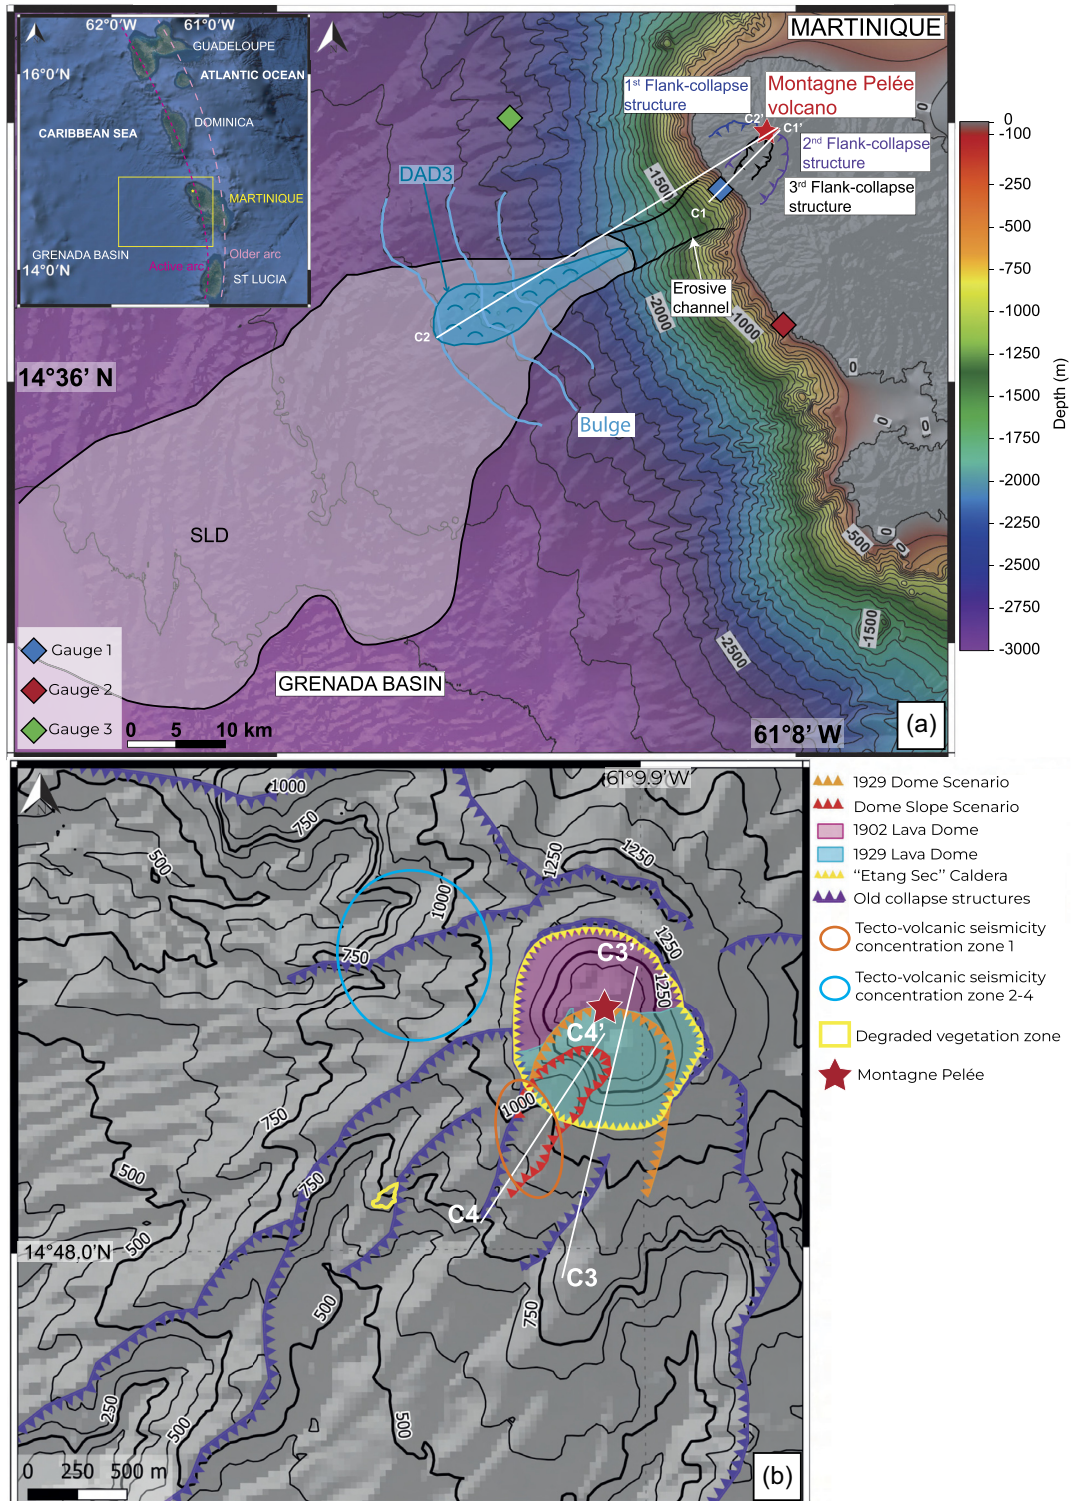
62°0'W 61°0'W
GUADELOUPE
16°0'N
ATLANTIC OCEAN
CARIBBEAN SEA
DOMINICA
MARTINIQUE
GRENADA BASIN
Active arc
Older arc
14°0'N
ST LUCIA

MARTINIQUE
$1^{st}$ Flank-collapse structure
Montagne Pelée volcano
C2'
C1'
$2^{nd}$ Flank-collapse structure
$3^{rd}$ Flank-collapse structure
DAD3
-1500
C1
Erosive channel
-2000
-1000
C2
Bulge
14°36' N
SLD
0
0
0
-500
0
0
-1500
-2500
GRENADA BASIN
Gauge 1
Gauge 2
Gauge 3
0 5 10 km
61°8' W
(a)

0
-100
-250
-500
-750
-1000
-1250
-1500
-1750
-2000
-2250
-2500
-2750
-3000
Depth (m)

61°9.9'W
1000
750
500
1000
750
1250
1250
C3'
1250
1250
C4'
1000
750
500
750
C4
14°48.0'N
500
C3
500
750
250
500
500
0 250 500 m
(b)

1929 Dome Scenario
Dome Slope Scenario
1902 Lava Dome
1929 Lava Dome
"Etang Sec" Caldera
Old collapse structures
Tecto-volcanic seismicity concentration zone 1
Tecto-volcanic seismicity concentration zone 2-4
Degraded vegetation zone
Montagne Pelée